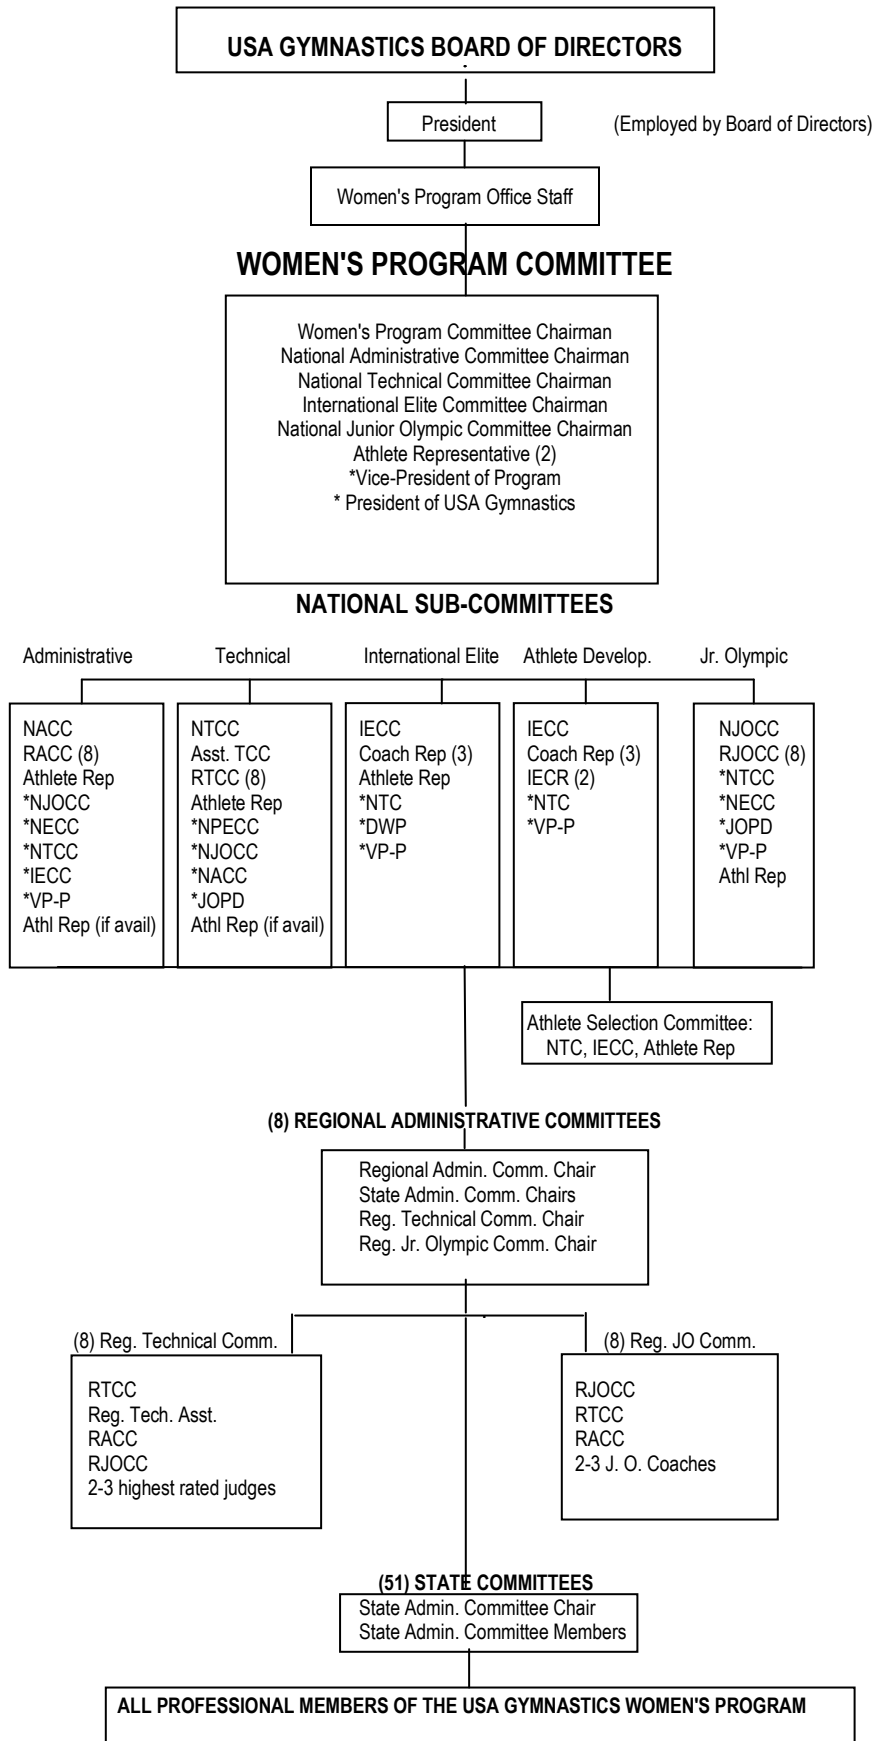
USA GYMNASTICS BOARD OF DIRECTORS

President

(Employed by Board of Directors)

Women's Program Office Staff

WOMEN'S PROGRAM COMMITTEE

Women's Program Committee Chairman
National Administrative Committee Chairman
National Technical Committee Chairman
International Elite Committee Chairman
National Junior Olympic Committee Chairman
Athlete Representative (2)
*Vice-President of Program
* President of USA Gymnastics

NATIONAL SUB-COMMITTEES

Administrative

NACC
RACC (8)
Athlete Rep
*NJOCC
*NECC
*NTCC
*IECC
*VP-P
Athl Rep (if avail)

Technical

NTCC
Asst. TCC
RTCC (8)
Athlete Rep
*NPECC
*NJOCC
*NACC
*JOPD
Athl Rep (if avail)

International Elite

IECC
Coach Rep (3)
Athlete Rep
*NTC
*DWP
*VP-P

Athlete Develop.

IECC
Coach Rep (3)
IECR (2)
*NTC
*VP-P

Jr. Olympic

NJOCC
RJOCC (8)
*NTCC
*NECC
*JOPD
*VP-P
Athl Rep

Athlete Selection Committee:
NTC, IECC, Athlete Rep

(8) REGIONAL ADMINISTRATIVE COMMITTEES

Regional Admin. Comm. Chair
State Admin. Comm. Chairs
Reg. Technical Comm. Chair
Reg. Jr. Olympic Comm. Chair

(8) Reg. Technical Comm.

RTCC
Reg. Tech. Asst.
RACC
RJOCC
2-3 highest rated judges

(8) Reg. JO Comm.

RJOCC
RTCC
RACC
2-3 J. O. Coaches

(51) STATE COMMITTEES

State Admin. Committee Chair
State Admin. Committee Members

ALL PROFESSIONAL MEMBERS OF THE USA GYMNASTICS WOMEN'S PROGRAM